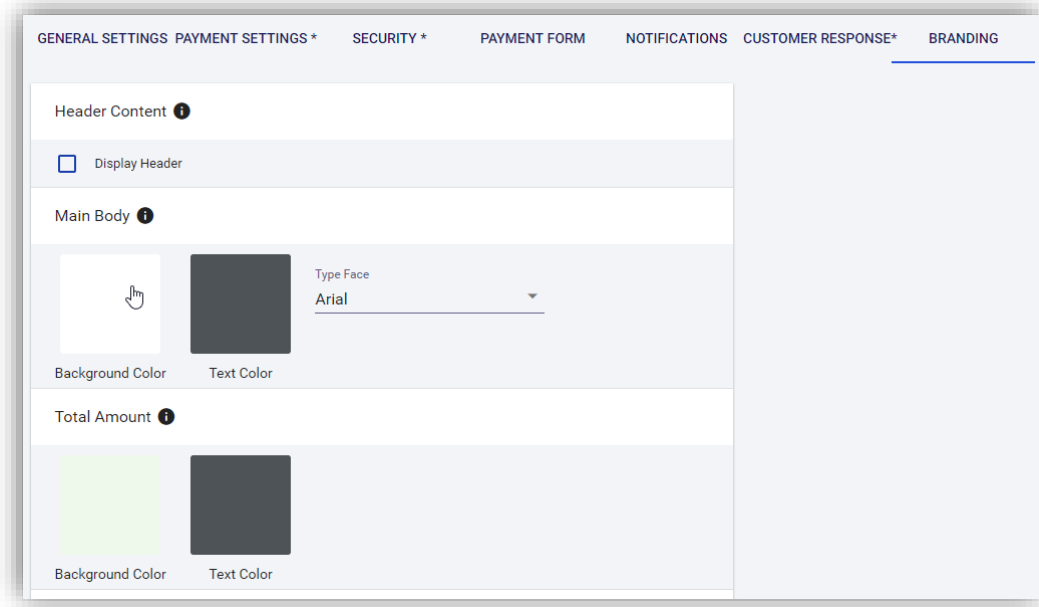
GENERAL SETTINGS PAYMENT SETTINGS * SECURITY * PAYMENT FORM NOTIFICATIONS CUSTOMER RESPONSE* BRANDING

Header Content

Display Header

Main Body

Type Face
Arial

Background Color
Text Color

Total Amount

Background Color
Text Color